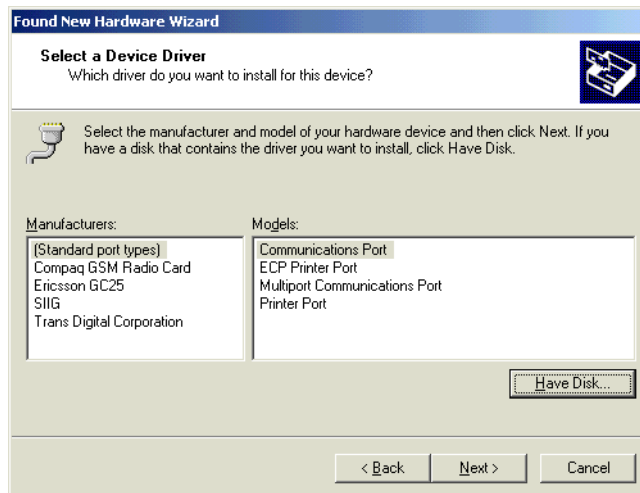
Found New Hardware Wizard

Select a Device Driver
Which driver do you want to install for this device?

Select the manufacturer and model of your hardware device and then click Next. If you have a disk that contains the driver you want to install, click Have Disk.

Manufacturers:
(Standard port types)
Compaq GSM Radio Card
Ericsson GC25
SIIG
Trans Digital Corporation

Models:
Communications Port
ECP Printer Port
Multiport Communications Port
Printer Port

Have Disk...

< Back
Next >
Cancel